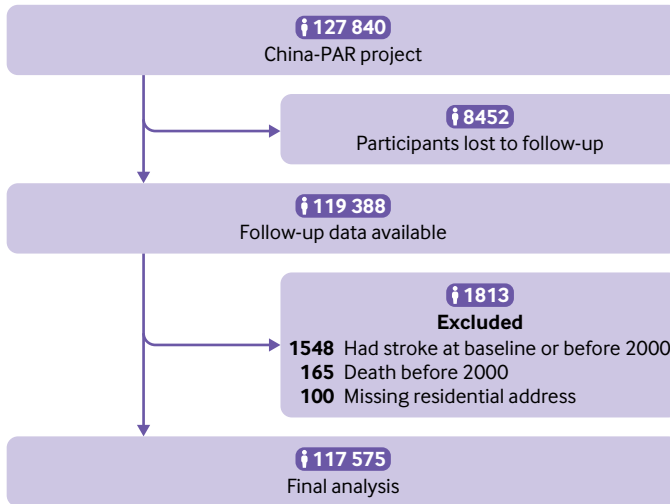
127 840
China-PAR project

8452
Participants lost to follow-up

119 388
Follow-up data available

1813
Excluded
1548 Had stroke at baseline or before 2000
165 Death before 2000
100 Missing residential address

117 575
Final analysis